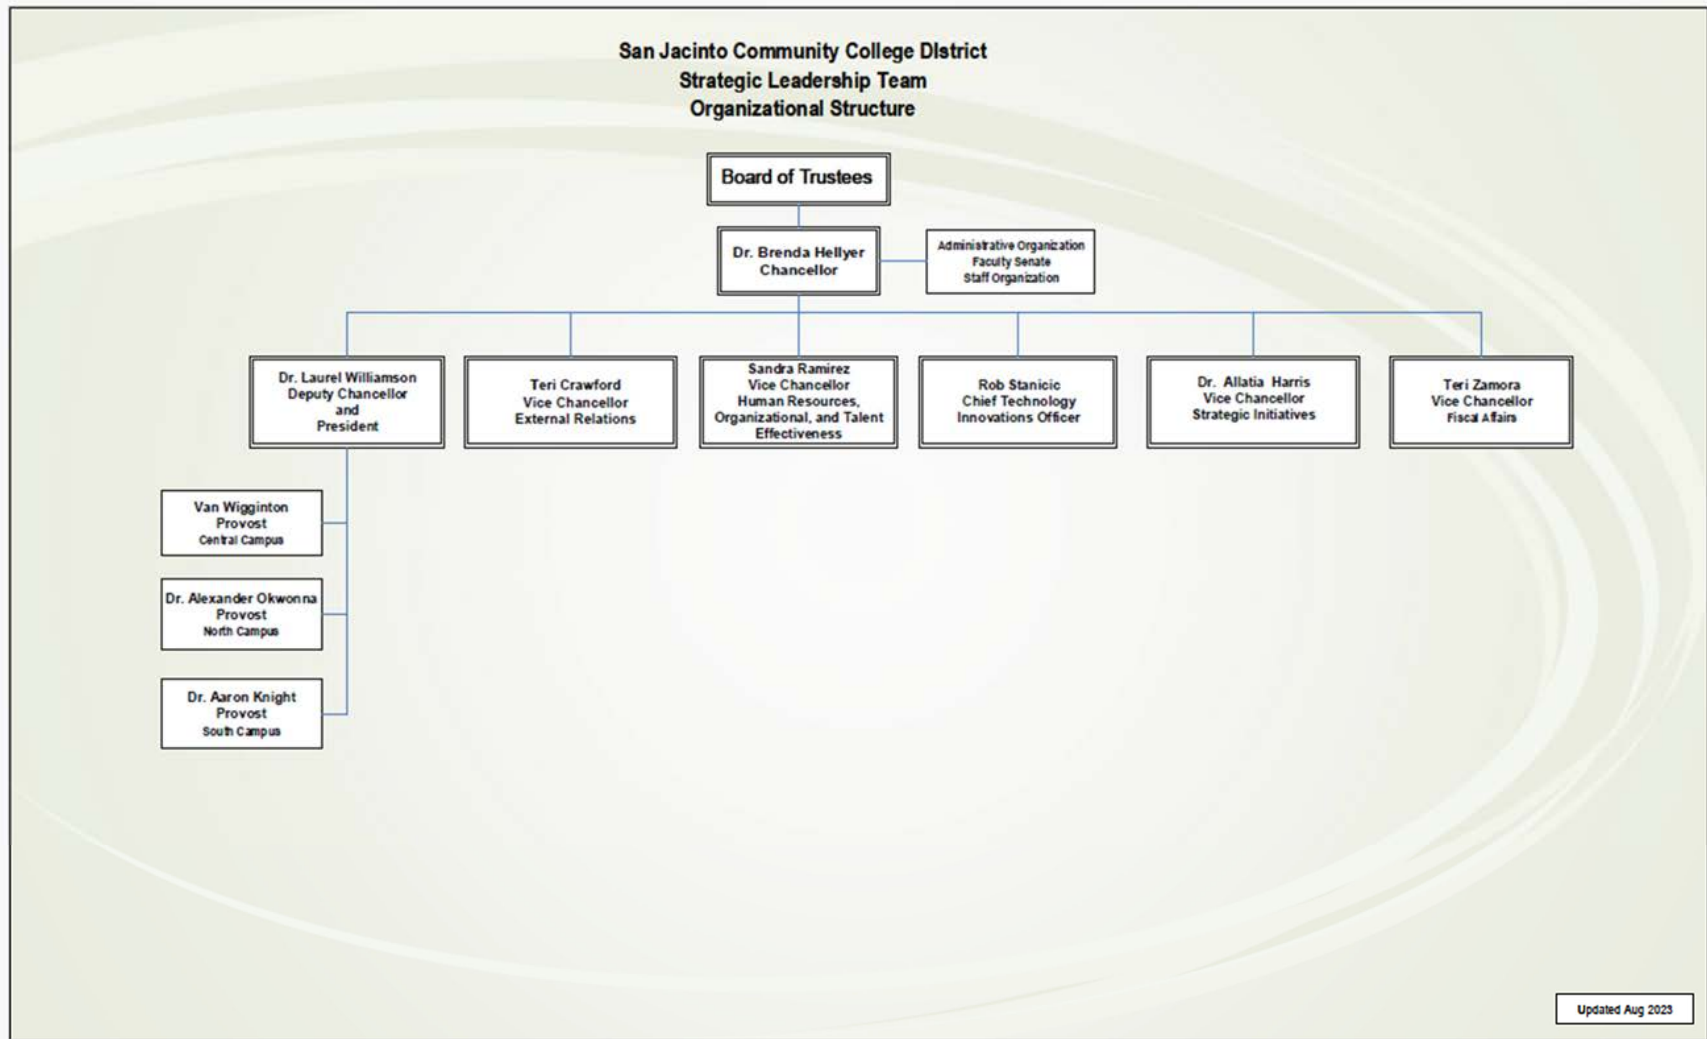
San Jacinto Community College District
Strategic Leadership Team
Organizational Structure

Board of Trustees

Dr. Brenda Hellyer
Chancellor

Administrative Organization
Faculty Senate
Staff Organization

Dr. Laurel Williamson
Deputy Chancellor
and
President

Teri Crawford
Vice Chancellor
External Relations

Sandra Ramirez
Vice Chancellor
Human Resources, Organizational, and Talent Effectiveness

Rob Stanicic
Chief Technology
Innovations Officer

Dr. Allatia Harris
Vice Chancellor
Strategic Initiatives

Teri Zamora
Vice Chancellor
Fiscal Affairs

Van Wigginton
Provost
Central Campus

Dr. Alexander Okwonna
Provost
North Campus

Dr. Aaron Knight
Provost
South Campus

Updated Aug 2023